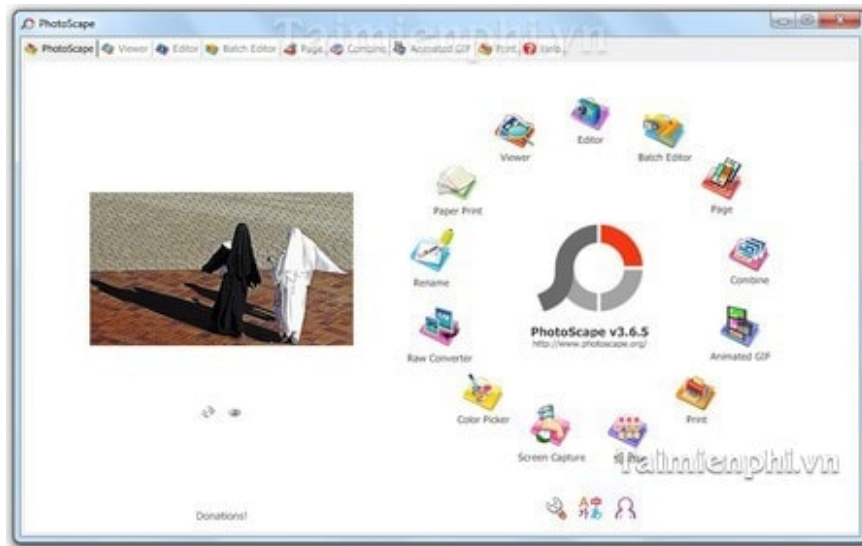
PhotoScape

Taimienphi.vn

PhotoScape | Viewer | Editor | Batch Editor | Page | Combine | Animated GIF | Print | Help

Editor
Viewer
Batch Editor
Paper Print
Page
Rename
Combine
PhotoScape v3.6.5
http://www.photoscape.org/
Raw Converter
Animated GIF
Color Picker
Print
Screen Capture
Splitter

taimienphi.vn

Donations!